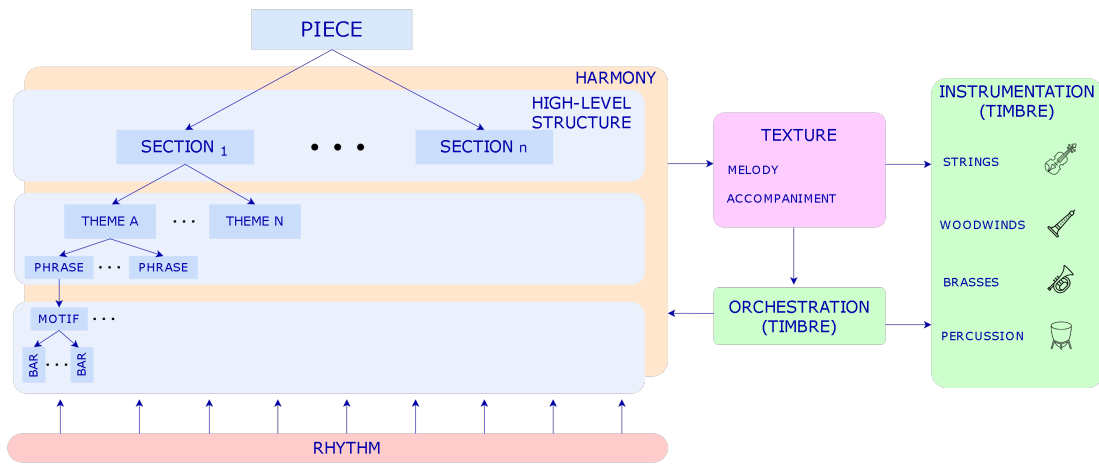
PIECE

HARMONY

HIGH-LEVEL STRUCTURE

SECTION $_1$ • • • SECTION $_n$

THEME A . . . THEME N

PHRASE . . . PHRASE

MOTIF . . .

BAR . . . BAR

RHYTHM

TEXTURE

MELODY

ACCOMPANIMENT

ORCHESTRATION (TIMBRE)

INSTRUMENTATION (TIMBRE)

STRINGS

WOODWINDS

BRASSES

PERCUSSION